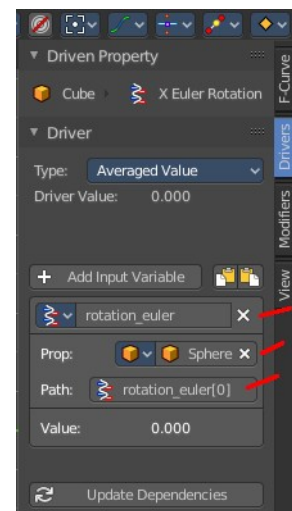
Driven Property

Cube X Euler Rotation

Driver

Type: Averaged Value

Driver Value: 0.000

Add Input Variable

rotation_euler

Prop: Sphere

Path: rotation_euler[0]

Value: 0.000

Update Dependencies

F-Curve

Drivers

Modifiers

View